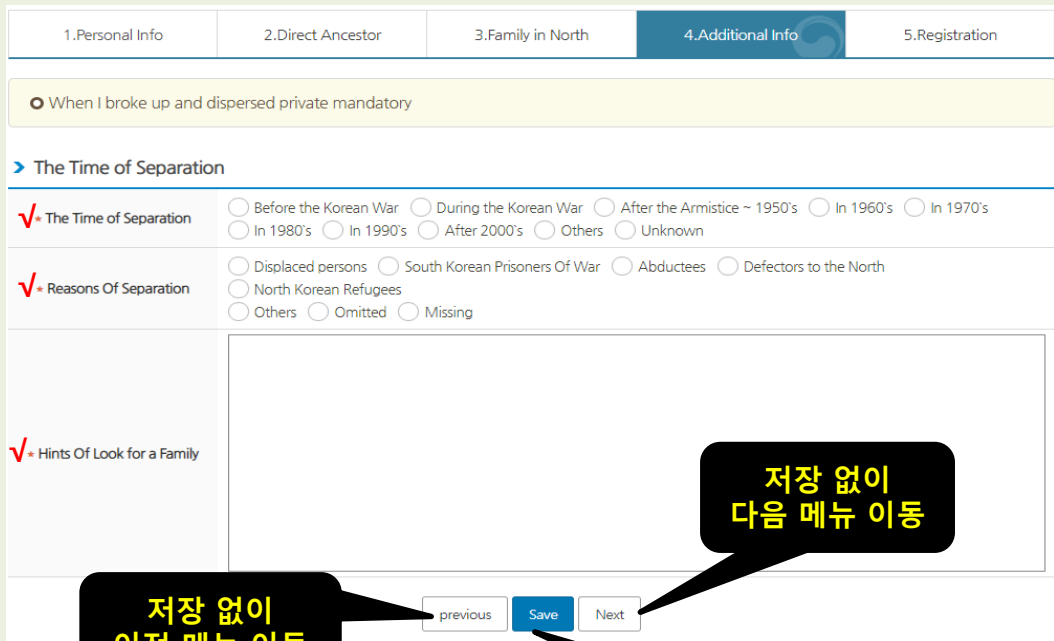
1.Personal Info | 2.Direct Ancestor | 3.Family in North | 4.Additional Info | 5.Registration

When I broke up and dispersed private mandatory

The Time of Separation

| | |
|---|---|
| √* The Time of Separation | Before the Korean War, During the Korean War, After the Armistice ~ 1950`s, In 1960`s, In 1970`s, In 1980`s, In 1990`s, After 2000`s, Others, Unknown |
| √* Reasons Of Separation | Displaced persons, South Korean Prisoners Of War, Abductees, Defectors to the North, North Korean Refugees, Others, Omitted, Missing |
| √* Hints Of Look for a Family | |

저장 없이
다음 메뉴 이동

저장 없이
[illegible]

previous Save Next